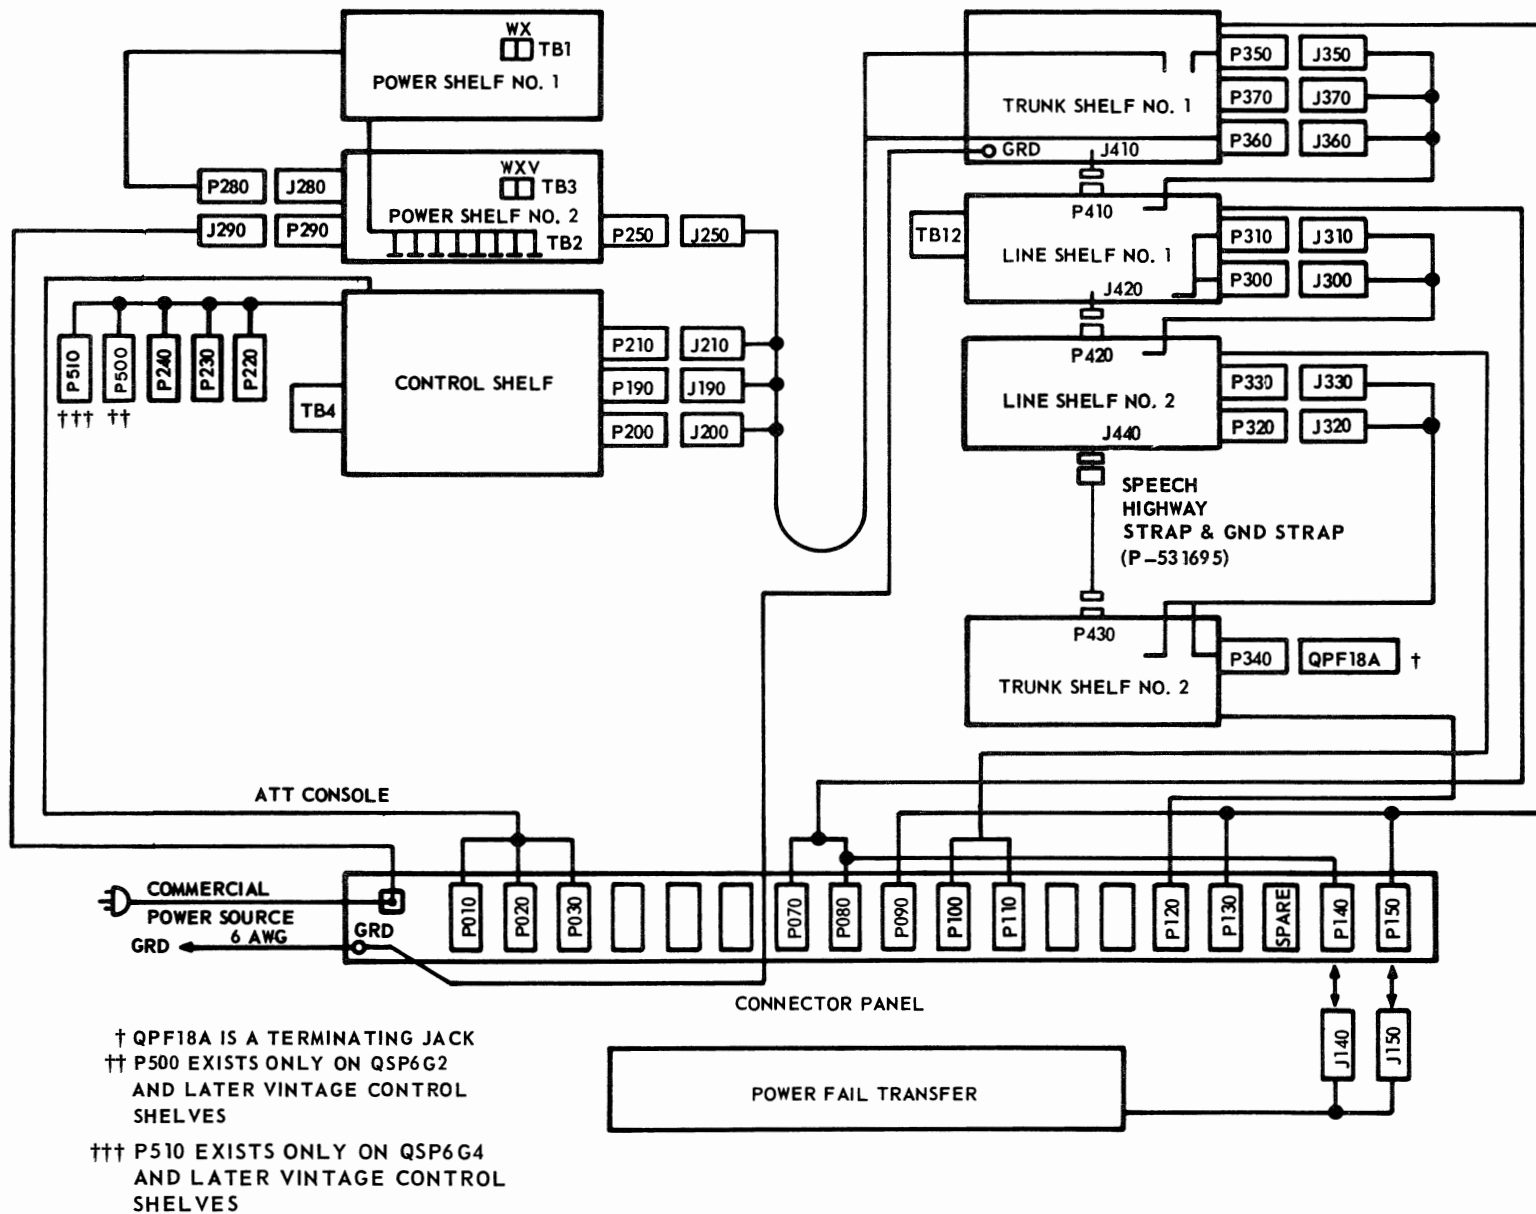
WX
TB1
POWER SHELF NO. 1

P280
J280
WXV
TB3
POWER SHELF NO. 2
J290
P290
TB2
P250
J250

P510
†††
P500
††
P240
P230
P220
CONTROL SHELF
TB4
P210
J210
P190
J190
P200
J200

TRUNK SHELF NO. 1
P350
J350
P370
J370
P360
J360
GRD
J410
P410
TB12
LINE SHELF NO. 1
P310
J310
P300
J300
J420
P420
LINE SHELF NO. 2
P330
J330
P320
J320
J440
SPEECH HIGHWAY STRAP & GND STRAP (P–531695)
P430
P340
QPF18A
†
TRUNK SHELF NO. 2

ATT CONSOLE
COMMERCIAL POWER SOURCE
6 AWG
GRD
GRD
P010
P020
P030
P070
P080
P090
P100
P110
P120
P130
SPARE
P140
P150
CONNECTOR PANEL
J140
J150
POWER FAIL TRANSFER

† QPF18A IS A TERMINATING JACK
†† P500 EXISTS ONLY ON QSP6G2 AND LATER VINTAGE CONTROL SHELVES
††† P510 EXISTS ONLY ON QSP6G4 AND LATER VINTAGE CONTROL SHELVES